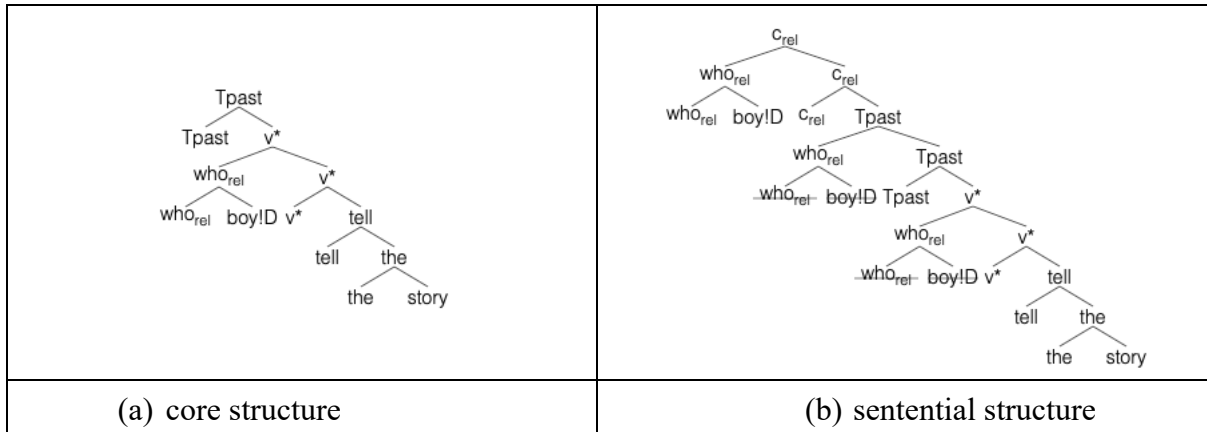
| Tpast<br>Tpast v*<br>$who_{rel}$ v*<br>$who_{rel}$ boy!D v* tell<br>tell the<br>the story | $c_{rel}$<br>$who_{rel}$ $c_{rel}$<br>$who_{rel}$ boy!D $c_{rel}$ Tpast<br>$who_{rel}$ Tpast<br>$who_{rel}$ boy!D Tpast v*<br>$who_{rel}$ v*<br>$who_{rel}$ boy!D v* tell<br>tell the<br>the story |
|---|---|
| (a) core structure | (b) sentential structure |